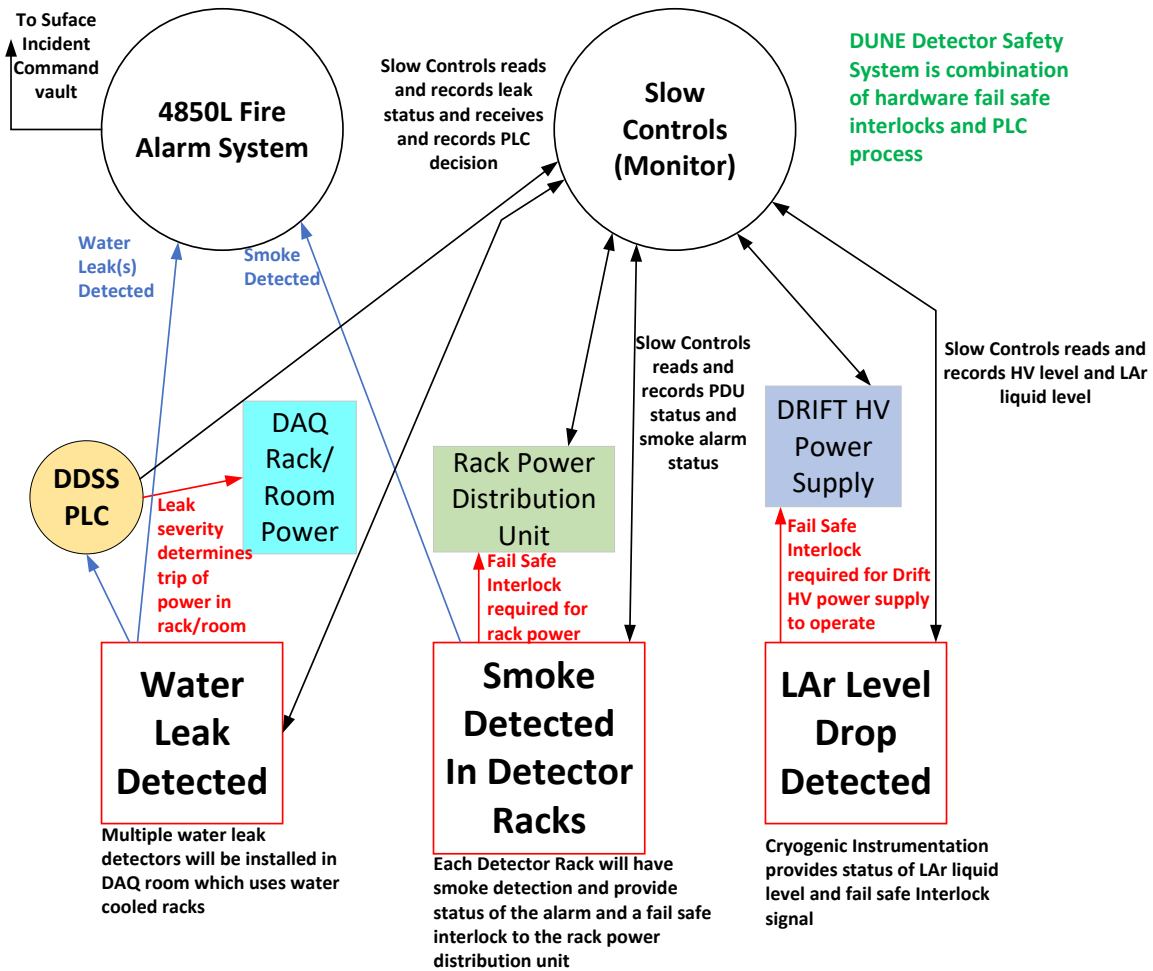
To Suface Incident Command vault

4850L Fire Alarm System

Slow Controls reads and records leak status and receives and records PLC decision

Slow Controls (Monitor)

DUNE Detector Safety System is combination of hardware fail safe interlocks and PLC process

Water Leak(s) Detected

Smoke Detected

Slow Controls reads and records PDU status and smoke alarm status

Slow Controls reads and records HV level and LAr liquid level

DAQ Rack/ Room Power

DDSS PLC

Leak severity determines trip of power in rack/room

Rack Power Distribution Unit

Fail Safe Interlock required for rack power

DRIFT HV Power Supply

Fail Safe Interlock required for Drift HV power supply to operate

Water Leak Detected

Multiple water leak detectors will be installed in DAQ room which uses water cooled racks

Smoke Detected In Detector Racks

Each Detector Rack will have smoke detection and provide status of the alarm and a fail safe interlock to the rack power distribution unit

LAr Level Drop Detected

Cryogenic Instrumentation provides status of LAr liquid level and fail safe Interlock signal